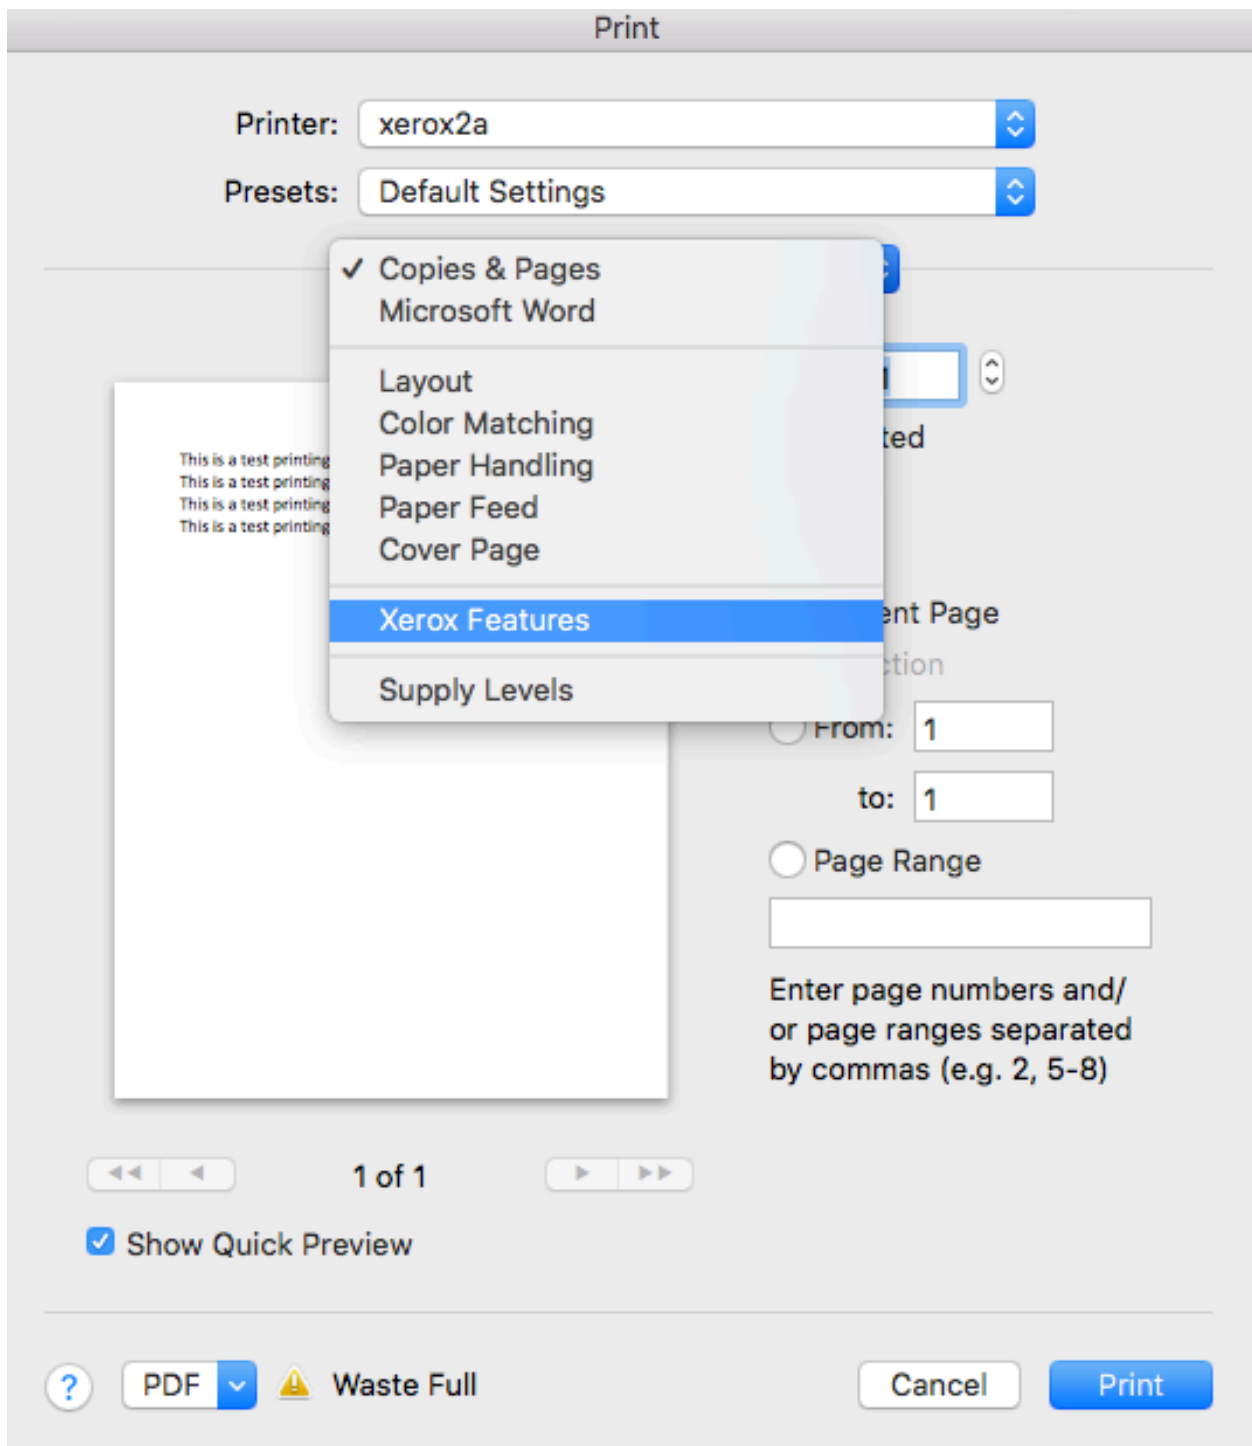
Print

Printer: xerox2a

Presets: Default Settings

✓ Copies & Pages
Microsoft Word

Layout
Color Matching
Paper Handling
Paper Feed
Cover Page

Xerox Features

Supply Levels

This is a test printing
This is a test printing
This is a test printing
This is a test printing

ted

ent Page

ction

From: 1

to: 1

Page Range

Enter page numbers and/ or page ranges separated by commas (e.g. 2, 5-8)

1 of 1

Show Quick Preview

?

PDF

Waste Full

Cancel

Print